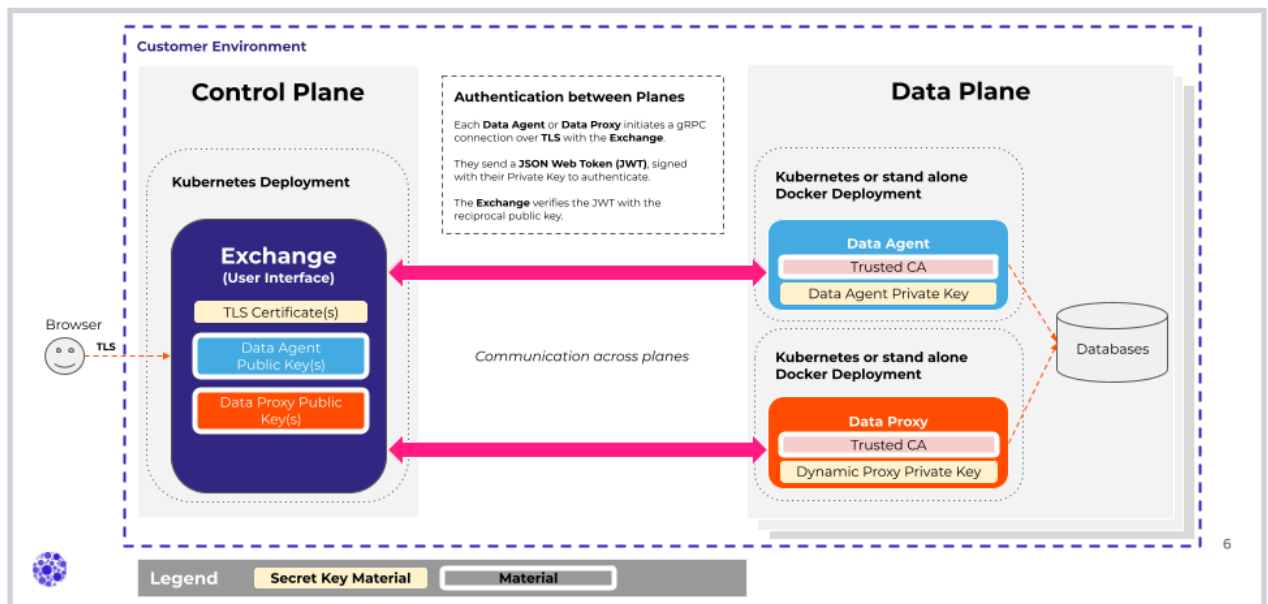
Customer Environment

Control Plane

Kubernetes Deployment

Exchange
(User Interface)

TLS Certificate(s)

Data Agent Public Key(s)

Data Proxy Public Key(s)

Browser

TLS

Authentication between Planes

Each **Data Agent** or **Data Proxy** initiates a gRPC connection over **TLS** with the **Exchange**.

They send a **JSON Web Token (JWT)**, signed with their Private Key to authenticate.

The **Exchange** verifies the JWT with the reciprocal public key.

Communication across planes

Data Plane

Kubernetes or stand alone Docker Deployment

Data Agent

Trusted CA

Data Agent Private Key

Kubernetes or stand alone Docker Deployment

Data Proxy

Trusted CA

Dynamic Proxy Private Key

Databases

6

Legend

Secret Key Material

Material